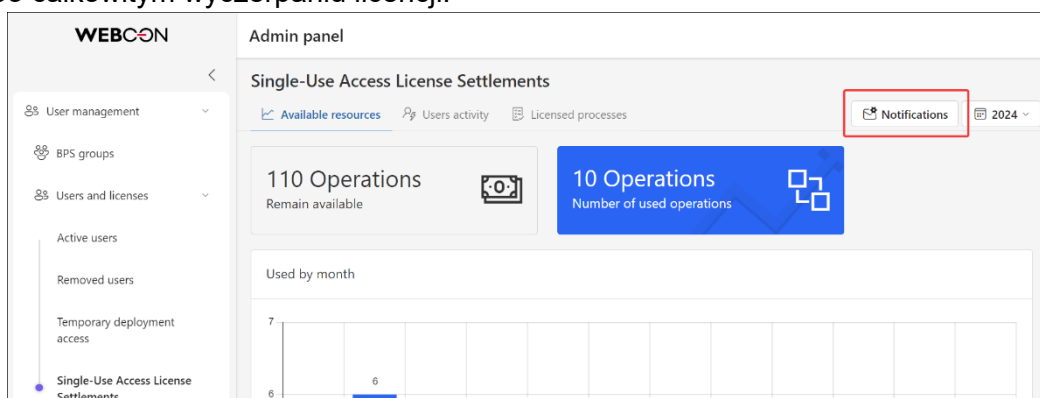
po całkowitym wyczerpaniu licencji.

WEBCON

Admin panel

User management

BPS groups

Users and licenses

Active users

Removed users

Temporary deployment access

Single-Use Access License Settlements

Single-Use Access License Settlements

Available resources

Users activity

Licensed processes

Notifications

2024

110 Operations
Remain available

10 Operations
Number of used operations

Used by month

7

6

6